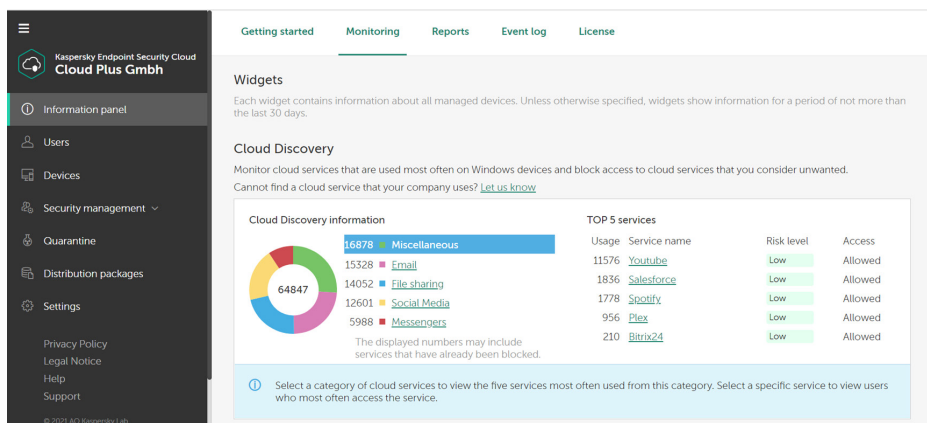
Kaspersky Endpoint Security Cloud
Cloud Plus Gmbh

Information panel
Users
Devices
Security management
Quarantine
Distribution packages
Settings

Privacy Policy
Legal Notice
Help
Support

© 2021 AO Kaspersky Lab

Getting started Monitoring Reports Event log License

Widgets

Each widget contains information about all managed devices. Unless otherwise specified, widgets show information for a period of not more than the last 30 days.

Cloud Discovery

Monitor cloud services that are used most often on Windows devices and block access to cloud services that you consider unwanted.
Cannot find a cloud service that your company uses? Let us know

Cloud Discovery information

64847

16878 Miscellaneous
15328 Email
14052 File sharing
12601 Social Media
5988 Messengers

The displayed numbers may include services that have already been blocked.

TOP 5 services

| Usage | Service name | Risk level | Access |
|---|---|---|---|
| 11576 | Youtube | Low | Allowed |
| 1836 | Salesforce | Low | Allowed |
| 1778 | Spotify | Low | Allowed |
| 956 | Plex | Low | Allowed |
| 210 | Bitrix24 | Low | Allowed |

Select a category of cloud services to view the five services most often used from this category. Select a specific service to view users who most often access the service.